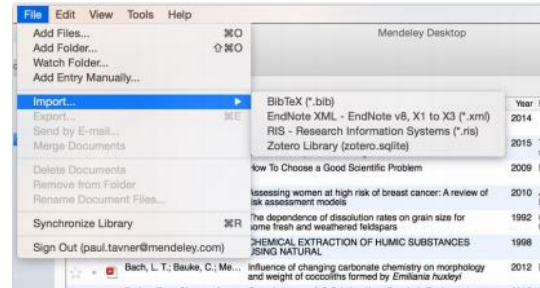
File Edit View Tools Help

Add Files... ⌘O
Add Folder... ⇧⌘O
Watch Folder...
Add Entry Manually...

Import...
Export... ⌘E
Send by E-mail...
Merge Documents

Delete Documents
Remove from Folder
Rename Document Files...

Synchronize Library ⌘R

Sign Out (paul.tavner@mendeley.com)

Mendeley Desktop

BibTeX (*.bib)
EndNote XML - EndNote v8, X1 to X3 (*.xml)
RIS - Research Information Systems (*.ris)
Zotero Library (zotero.sqlite)

Year
2014
2015
2009
2010
1992
1998
2012

How To Choose a Good Scientific Problem
Assessing women at high risk of breast cancer: A review of risk assessment models
The dependence of dissolution rates on grain size for some fresh and weathered feldspars
CHEMICAL EXTRACTION OF HUMIC SUBSTANCES USING NATURAL
Bach, L. T.; Bauke, C.; Me... Influence of changing carbonate chemistry on morphology and weight of coccoliths formed by Emiliania huxleyi